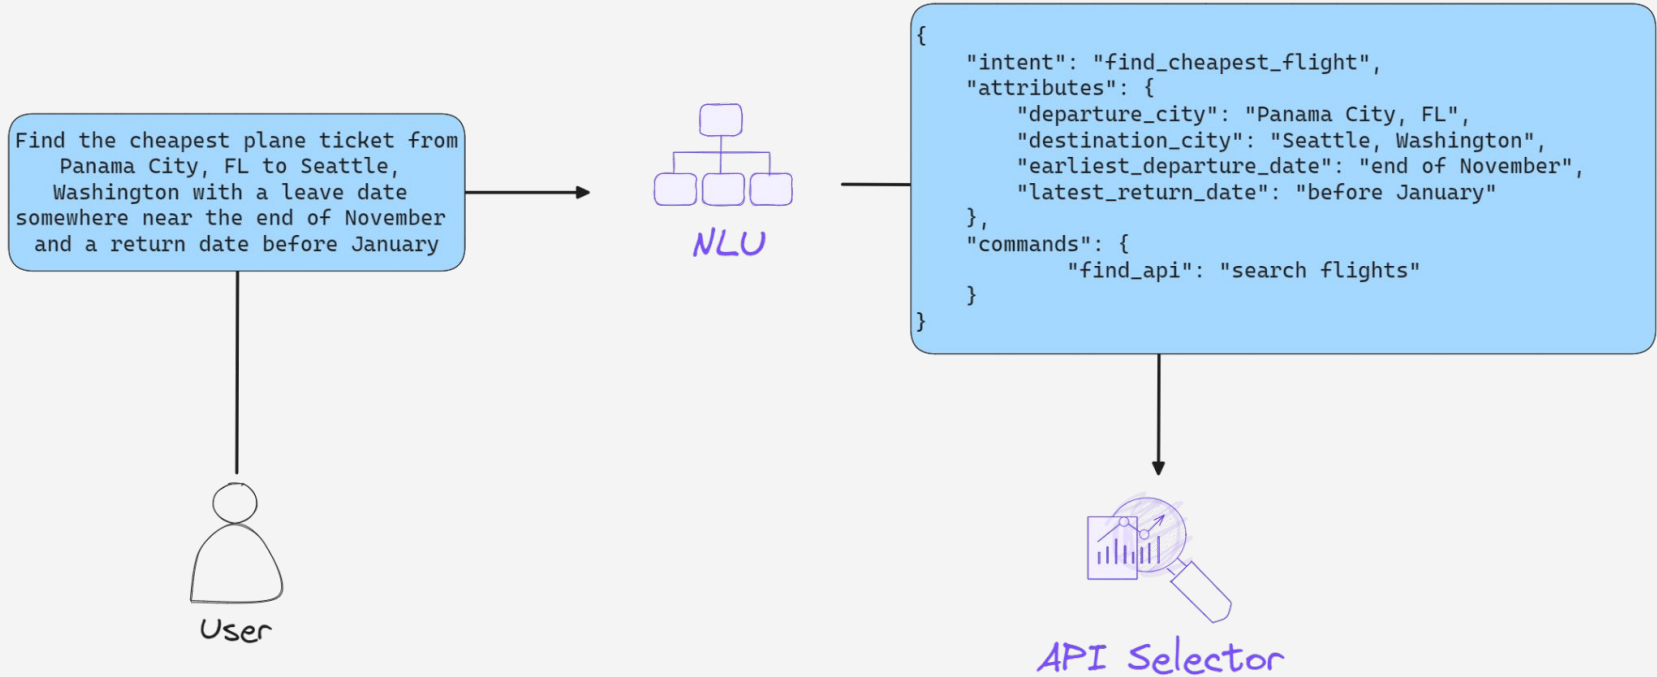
Find the cheapest plane ticket from Panama City, FL to Seattle, Washington with a leave date somewhere near the end of November and a return date before January

NLU

{
"intent": "find_cheapest_flight",
"attributes": {
"departure_city": "Panama City, FL",
"destination_city": "Seattle, Washington",
"earliest_departure_date": "end of November",
"latest_return_date": "before January"
},
"commands": {
"find_api": "search flights"
}
}

User

API Selector